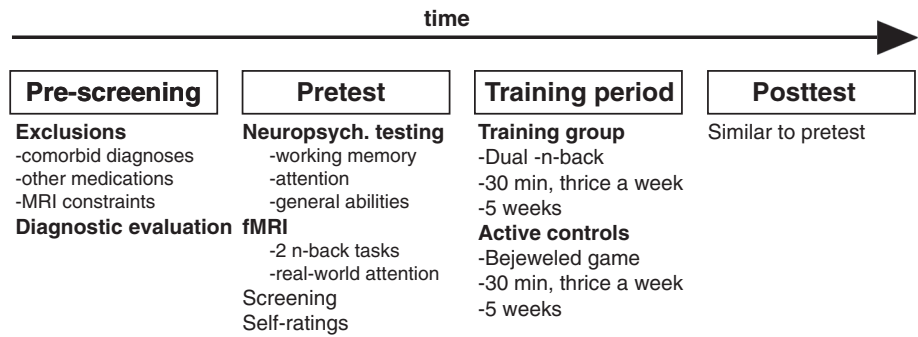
time

Pre-screening

Exclusions
-comorbid diagnoses
-other medications
-MRI constraints
Diagnostic evaluation

Pretest

Neuropsych. testing
-working memory
-attention
-general abilities
fMRI
-2 n-back tasks
-real-world attention
Screening
Self-ratings

Training period

Training group
-Dual -n-back
-30 min, thrice a week
-5 weeks
Active controls
-Bejeweled game
-30 min, thrice a week
-5 weeks

Posttest

Similar to pretest